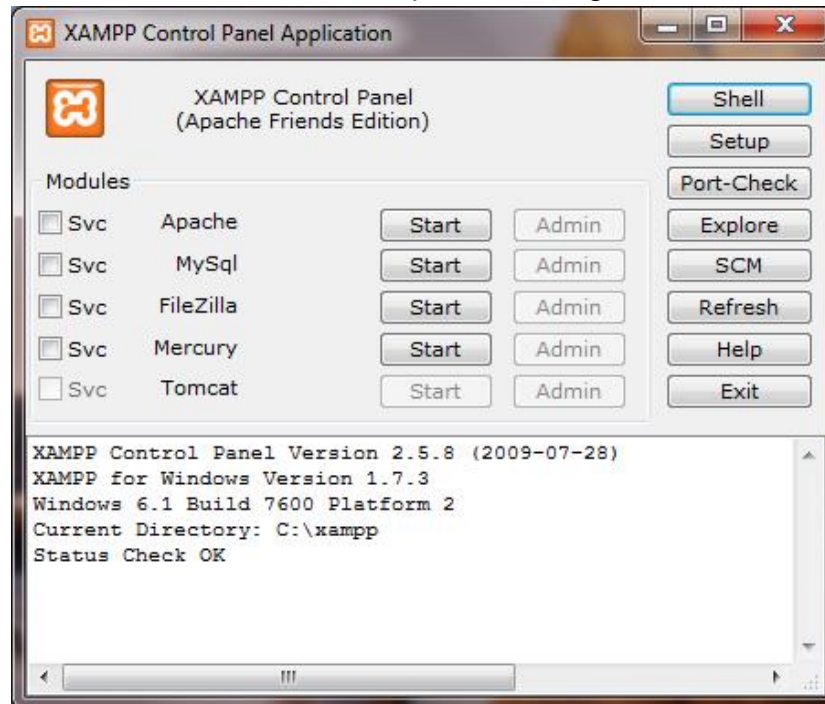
XAMPP Control Panel Application

XAMPP Control Panel
(Apache Friends Edition)

Shell
Setup
Port-Check
Explore
SCM
Refresh
Help
Exit

Modules

Svc Apache Start Admin
Svc MySql Start Admin
Svc FileZilla Start Admin
Svc Mercury Start Admin
Svc Tomcat Start Admin

XAMPP Control Panel Version 2.5.8 (2009-07-28)
XAMPP for Windows Version 1.7.3
Windows 6.1 Build 7600 Platform 2
Current Directory: C:\xampp
Status Check OK